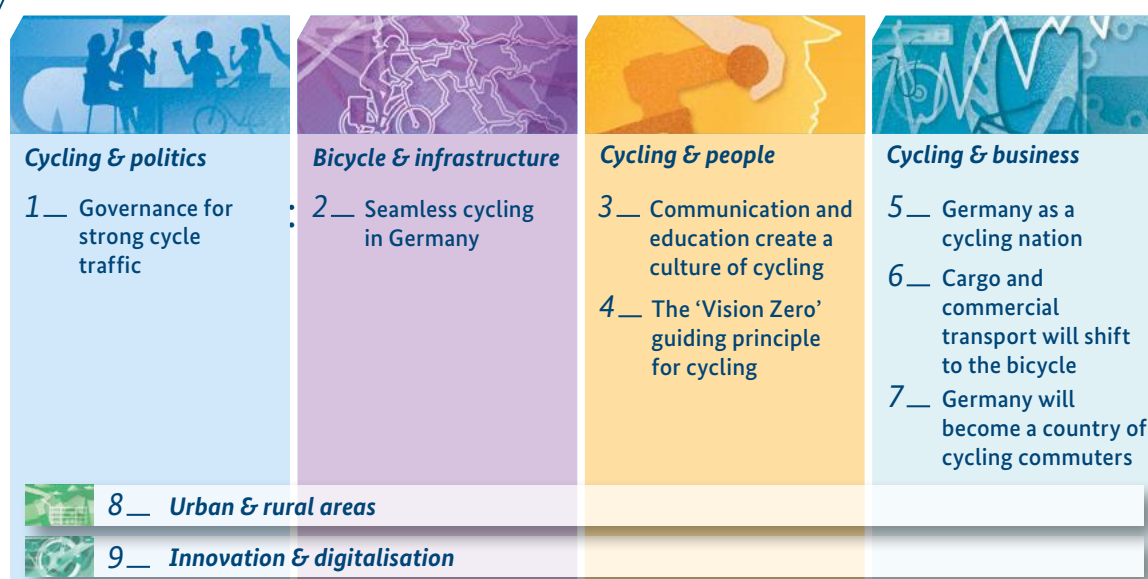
Cycling & politics

1 Governance for strong cycle traffic

Bicycle & infrastructure

2 Seamless cycling in Germany

Cycling & people

3 Communication and education create a culture of cycling

4 The 'Vision Zero' guiding principle for cycling

Cycling & business

5 Germany as a cycling nation

6 Cargo and commercial transport will shift to the bicycle

7 Germany will become a country of cycling commuters

8 Urban & rural areas

9 Innovation & digitalisation